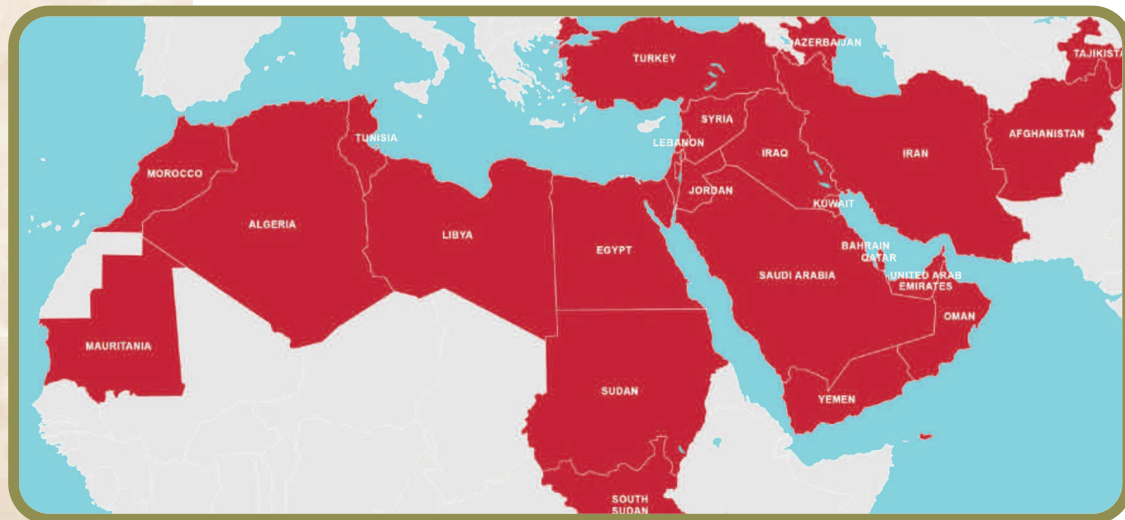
TURKEY
AZERBAIJAN
TAJIKISTA
TUNISIA
SYRIA
LEBANON
IRAQ
IRAN
AFGHANISTAN
MOROCCO
JORDAN
KUWAIT
ALGERIA
LIBYA
EGYPT
BAHRAIN
QATAR
SAUDI ARABIA
UNITED ARAB EMIRATES
OMAN
MAURITANIA
SUDAN
YEMEN
SOUTH SUDAN